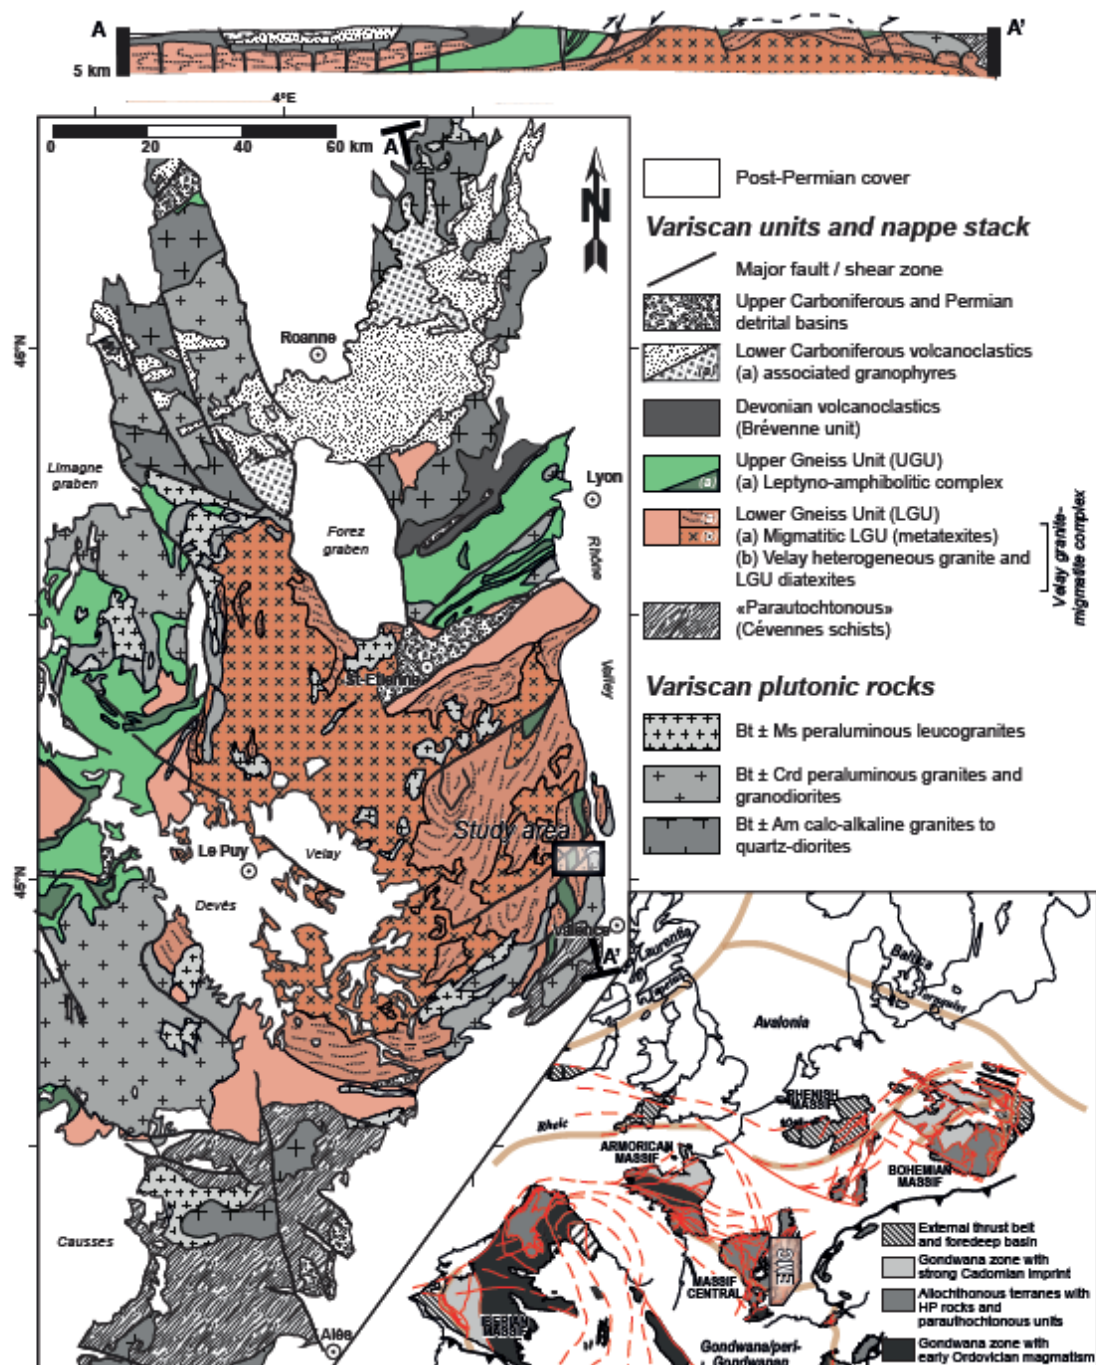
A

A'

5 km

4°E

0 20 40 60 km

A

N

46°N

45°N

Roanne

Limagne graben

Lyon

Forez graben

Rhône

Valley

St-Etienne

Le Puy

Velay

Devès

Study area

Valence

A'

Causses

Alès

Post-Permian cover

Variscan units and nappe stack

Major fault / shear zone

Upper Carboniferous and Permian detrital basins

Lower Carboniferous volcanoclastics (a) associated granophyres

Devonian volcanoclastics (Brévenne unit)

Upper Gneiss Unit (UGU) (a) Leptyno-amphibolitic complex

Lower Gneiss Unit (LGU) (a) Migmatitic LGU (metatexites) (b) Velay heterogeneous granite and LGU diatexites

Velay granite-migmatite complex

«Parautochtonous» (Cévennes schists)

Variscan plutonic rocks

Bt ± Ms peraluminous leucogranites

Bt ± Crd peraluminous granites and granodiorites

Bt ± Am calc-alkaline granites to quartz-diorites

Laurentia

Baltica

Avalonia

Rheic

RHENISH MASSIF

ARMORICAN MASSIF

BOHEMIAN MASSIF

MASSIF CENTRAL

IBERIAN MASSIF

Gondwana/peri-Gondwanan

External thrust belt and foredeep basin

Gondwana zone with strong Cadomian imprint

Allochthonous terranes with HP rocks and parautochthonous units

Gondwana zone with early Ordovician magmatism